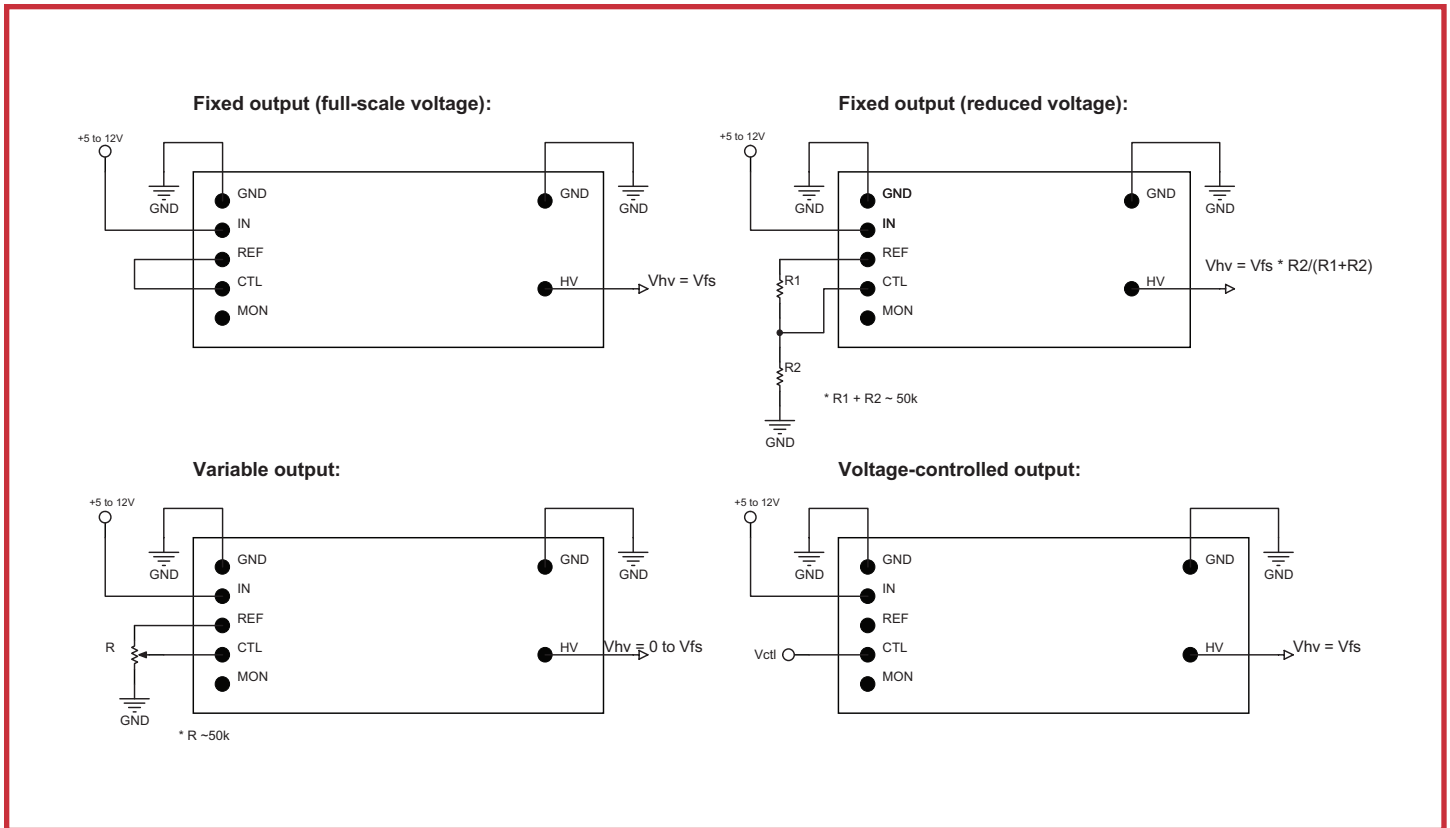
Fixed output (full-scale voltage):

+5 to 12V
GND
GND
IN
REF
CTL
MON
GND
GND
HV
Vhv = Vfs

Fixed output (reduced voltage):

+5 to 12V
GND
GND
IN
REF
CTL
MON
R1
R2
GND
* R1 + R2 ~ 50k
GND
GND
HV
Vhv = Vfs * R2/(R1+R2)

Variable output:

+5 to 12V
GND
GND
IN
REF
CTL
MON
R
GND
* R ~50k
GND
GND
HV
Vhv = 0 to Vfs

Voltage-controlled output:

+5 to 12V
GND
GND
IN
REF
CTL
MON
Vctl
GND
GND
HV
Vhv = Vfs